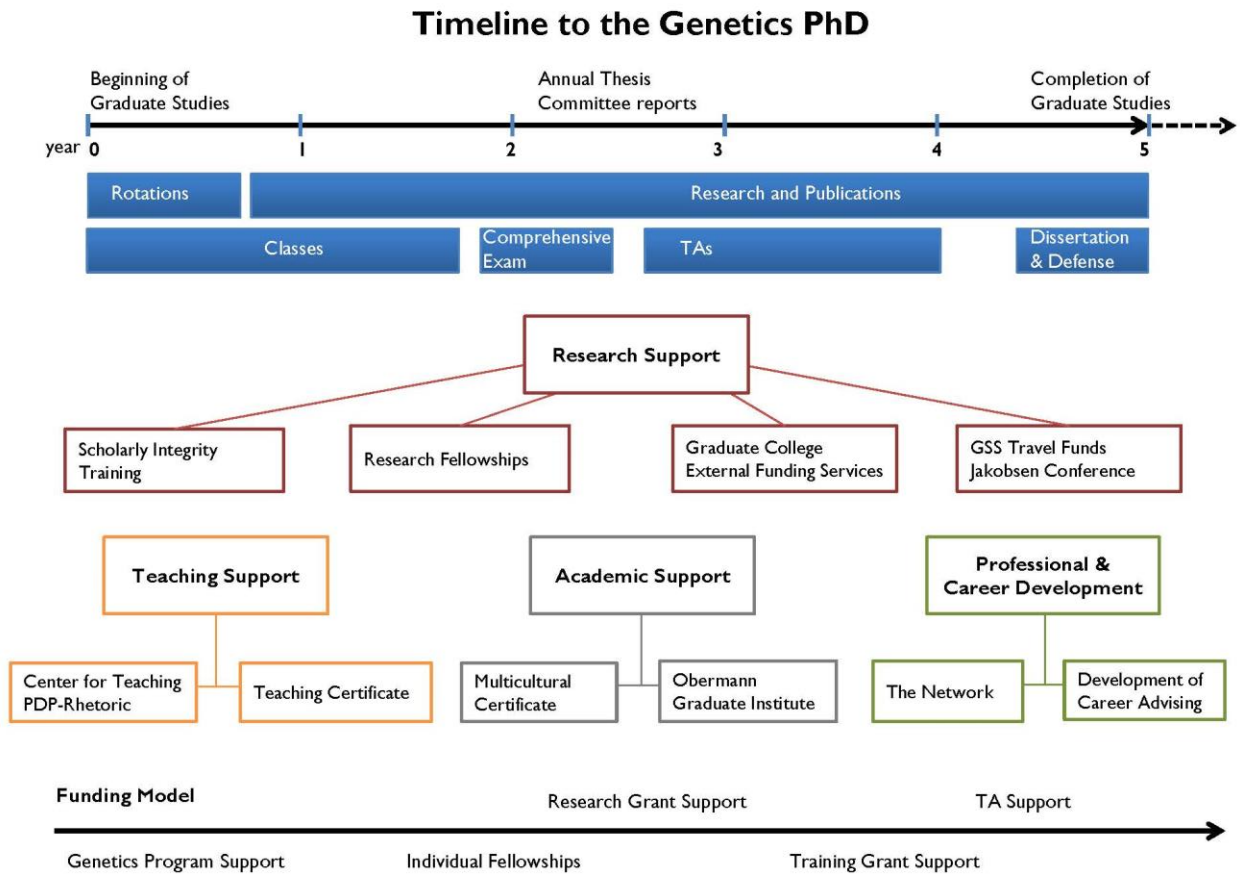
Timeline to the Genetics PhD

Beginning of Graduate Studies

Annual Thesis Committee reports

Completion of Graduate Studies

year 0 1 2 3 4 5

Rotations

Research and Publications

Classes

Comprehensive Exam

TAs

Dissertation & Defense

Research Support

Scholarly Integrity Training

Research Fellowships

Graduate College External Funding Services

GSS Travel Funds Jakobsen Conference

Teaching Support

Center for Teaching PDP-Rhetoric

Teaching Certificate

Academic Support

Multicultural Certificate

Obermann Graduate Institute

Professional & Career Development

The Network

Development of Career Advising

Funding Model

Research Grant Support

TA Support

Genetics Program Support

Individual Fellowships

Training Grant Support